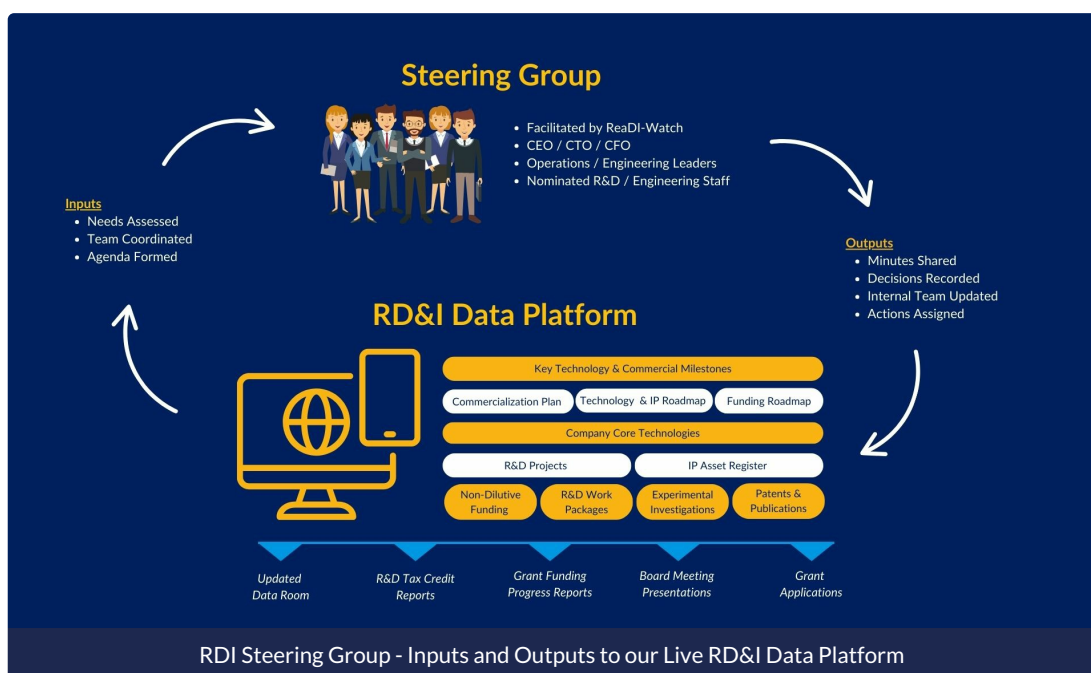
Steering Group

- Facilitated by ReaDI-Watch
- CEO / CTO / CFO
- Operations / Engineering Leaders
- Nominated R&D / Engineering Staff

Inputs
- Needs Assessed
- Team Coordinated
- Agenda Formed

Outputs
- Minutes Shared
- Decisions Recorded
- Internal Team Updated
- Actions Assigned

RD&I Data Platform

Key Technology & Commercial Milestones

Commercialization Plan | Technology & IP Roadmap | Funding Roadmap

Company Core Technologies

R&D Projects | IP Asset Register

Non-Dilutive Funding | R&D Work Packages | Experimental Investigations | Patents & Publications

Updated Data Room | R&D Tax Credit Reports | Grant Funding Progress Reports | Board Meeting Presentations | Grant Applications

RDI Steering Group - Inputs and Outputs to our Live RD&I Data Platform